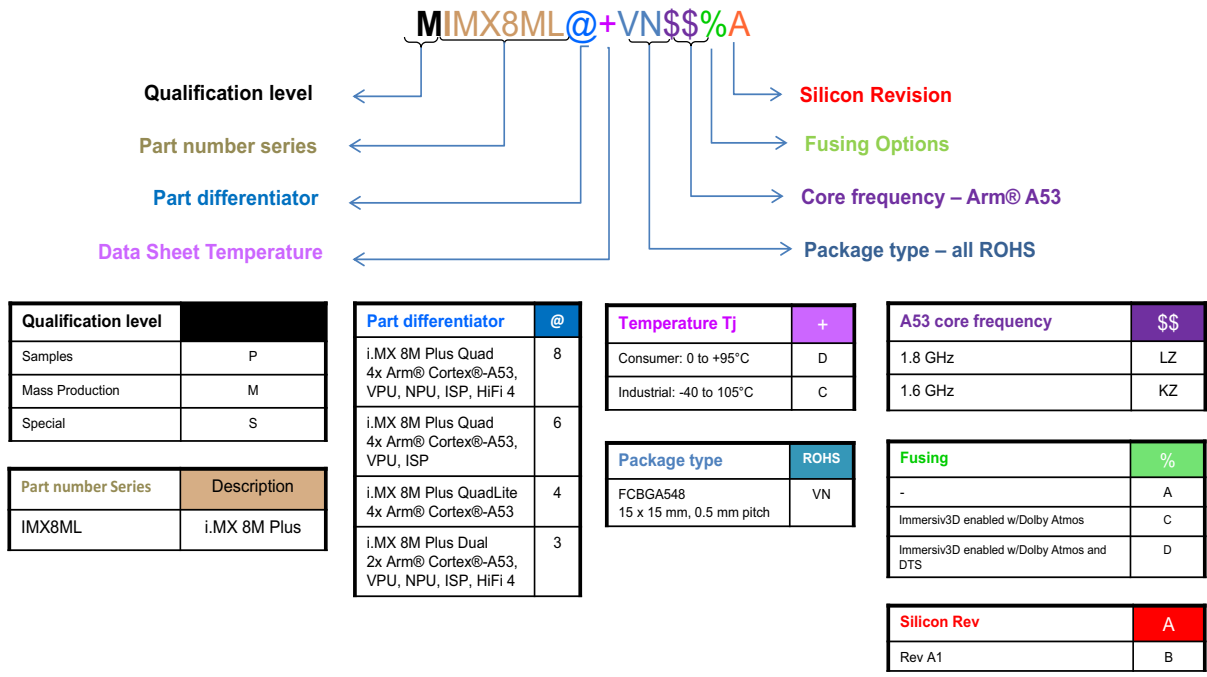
MIMX8ML@+VN$$%A

Qualification level

Part number series

Part differentiator

Data Sheet Temperature

Silicon Revision

Fusing Options

Core frequency – Arm® A53

Package type – all ROHS

| Qualification level | |
|---|---|
| Samples | P |
| Mass Production | M |
| Special | S |

| Part number Series | Description |
|---|---|
| IMX8ML | i.MX 8M Plus |

| Part differentiator | @ |
|---|---|
| i.MX 8M Plus Quad 4x Arm® Cortex®-A53, VPU, NPU, ISP, HiFi 4 | 8 |
| i.MX 8M Plus Quad 4x Arm® Cortex®-A53, VPU, ISP | 6 |
| i.MX 8M Plus QuadLite 4x Arm® Cortex®-A53 | 4 |
| i.MX 8M Plus Dual 2x Arm® Cortex®-A53, VPU, NPU, ISP, HiFi 4 | 3 |

| Temperature Tj | + |
|---|---|
| Consumer: 0 to +95°C | D |
| Industrial: -40 to 105°C | C |

| Package type | ROHS |
|---|---|
| FCBGA548 15 x 15 mm, 0.5 mm pitch | VN |

| A53 core frequency | $$ |
|---|---|
| 1.8 GHz | LZ |
| 1.6 GHz | KZ |

| Fusing | % |
|---|---|
| - | A |
| Immersiv3D enabled w/Dolby Atmos | C |
| Immersiv3D enabled w/Dolby Atmos and DTS | D |

| Silicon Rev | A |
|---|---|
| Rev A1 | B |